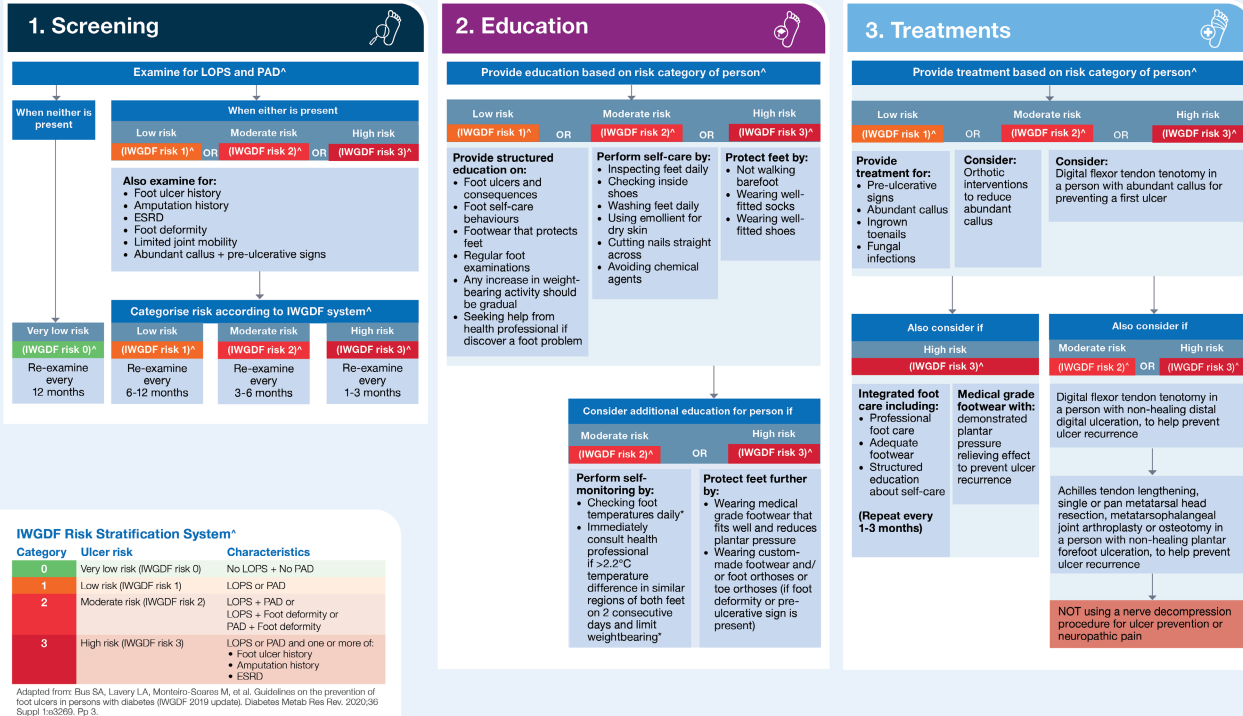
1. Screening

Examine for LOPS and PAD^

When neither is present

When either is present

Low risk (IWGDF risk 1)^ OR Moderate risk (IWGDF risk 2)^ OR High risk (IWGDF risk 3)^

Also examine for:
• Foot ulcer history
• Amputation history
• ESRD
• Foot deformity
• Limited joint mobility
• Abundant callus + pre-ulcerative signs

Categorise risk according to IWGDF system^

Very low risk (IWGDF risk 0)^ Re-examine every 12 months

Low risk (IWGDF risk 1)^ Re-examine every 6-12 months

Moderate risk (IWGDF risk 2)^ Re-examine every 3-6 months

High risk (IWGDF risk 3)^ Re-examine every 1-3 months

2. Education

Provide education based on risk category of person^

Low risk (IWGDF risk 1)^ OR Moderate risk (IWGDF risk 2)^ OR High risk (IWGDF risk 3)^

Provide structured education on:
• Foot ulcers and consequences
• Foot self-care behaviours
• Footwear that protects feet
• Regular foot examinations
• Any increase in weight-bearing activity should be gradual
• Seeking help from health professional if discover a foot problem

Perform self-care by:
• Inspecting feet daily
• Checking inside shoes
• Washing feet daily
• Using emollient for dry skin
• Cutting nails straight across
• Avoiding chemical agents

Protect feet by:
• Not walking barefoot
• Wearing well-fitted socks
• Wearing well-fitted shoes

Consider additional education for person if

Moderate risk (IWGDF risk 2)^ OR High risk (IWGDF risk 3)^

Perform self-monitoring by:
• Checking foot temperatures daily*
• Immediately consult health professional if >2.2°C temperature difference in similar regions of both feet on 2 consecutive days and limit weightbearing*

Protect feet further by:
• Wearing medical grade footwear that fits well and reduces plantar pressure
• Wearing custom-made footwear and/or foot orthoses or toe orthoses (if foot deformity or pre-ulcerative sign is present)

3. Treatments

Provide treatment based on risk category of person^

Low risk (IWGDF risk 1)^ OR Moderate risk (IWGDF risk 2)^ OR High risk (IWGDF risk 3)^

Provide treatment for:
• Pre-ulcerative signs
• Abundant callus
• Ingrown toenails
• Fungal infections

Consider:
Orthotic interventions to reduce abundant callus

Consider:
Digital flexor tendon tenotomy in a person with abundant callus for preventing a first ulcer

Also consider if
High risk (IWGDF risk 3)^

Integrated foot care including:
• Professional foot care
• Adequate footwear
• Structured education about self-care
(Repeat every 1-3 months)

Medical grade footwear with: demonstrated plantar pressure relieving effect to prevent ulcer recurrence

Also consider if
Moderate risk (IWGDF risk 2)^ OR High risk (IWGDF risk 3)^

Digital flexor tendon tenotomy in a person with non-healing distal digital ulceration, to help prevent ulcer recurrence

Achilles tendon lengthening, single or pan metatarsal head resection, metatarsophalangeal joint arthroplasty or osteotomy in a person with non-healing plantar forefoot ulceration, to help prevent ulcer recurrence

NOT using a nerve decompression procedure for ulcer prevention or neuropathic pain

IWGDF Risk Stratification System^

| Category | Ulcer risk | Characteristics |
|---|---|---|
| 0 | Very low risk (IWGDF risk 0) | No LOPS + No PAD |
| 1 | Low risk (IWGDF risk 1) | LOPS or PAD |
| 2 | Moderate risk (IWGDF risk 2) | LOPS + PAD or LOPS + Foot deformity or PAD + Foot deformity |
| 3 | High risk (IWGDF risk 3) | LOPS or PAD and one or more of: • Foot ulcer history • Amputation history • ESRD |

Adapted from: Bus SA, Lavery LA, Monteiro-Soares M, et al. Guidelines on the prevention of foot ulcers in persons with diabetes (IWGDF 2019 update). Diabetes Metab Res Rev. 2020;36 Suppl 1:e3269. Pp 3.